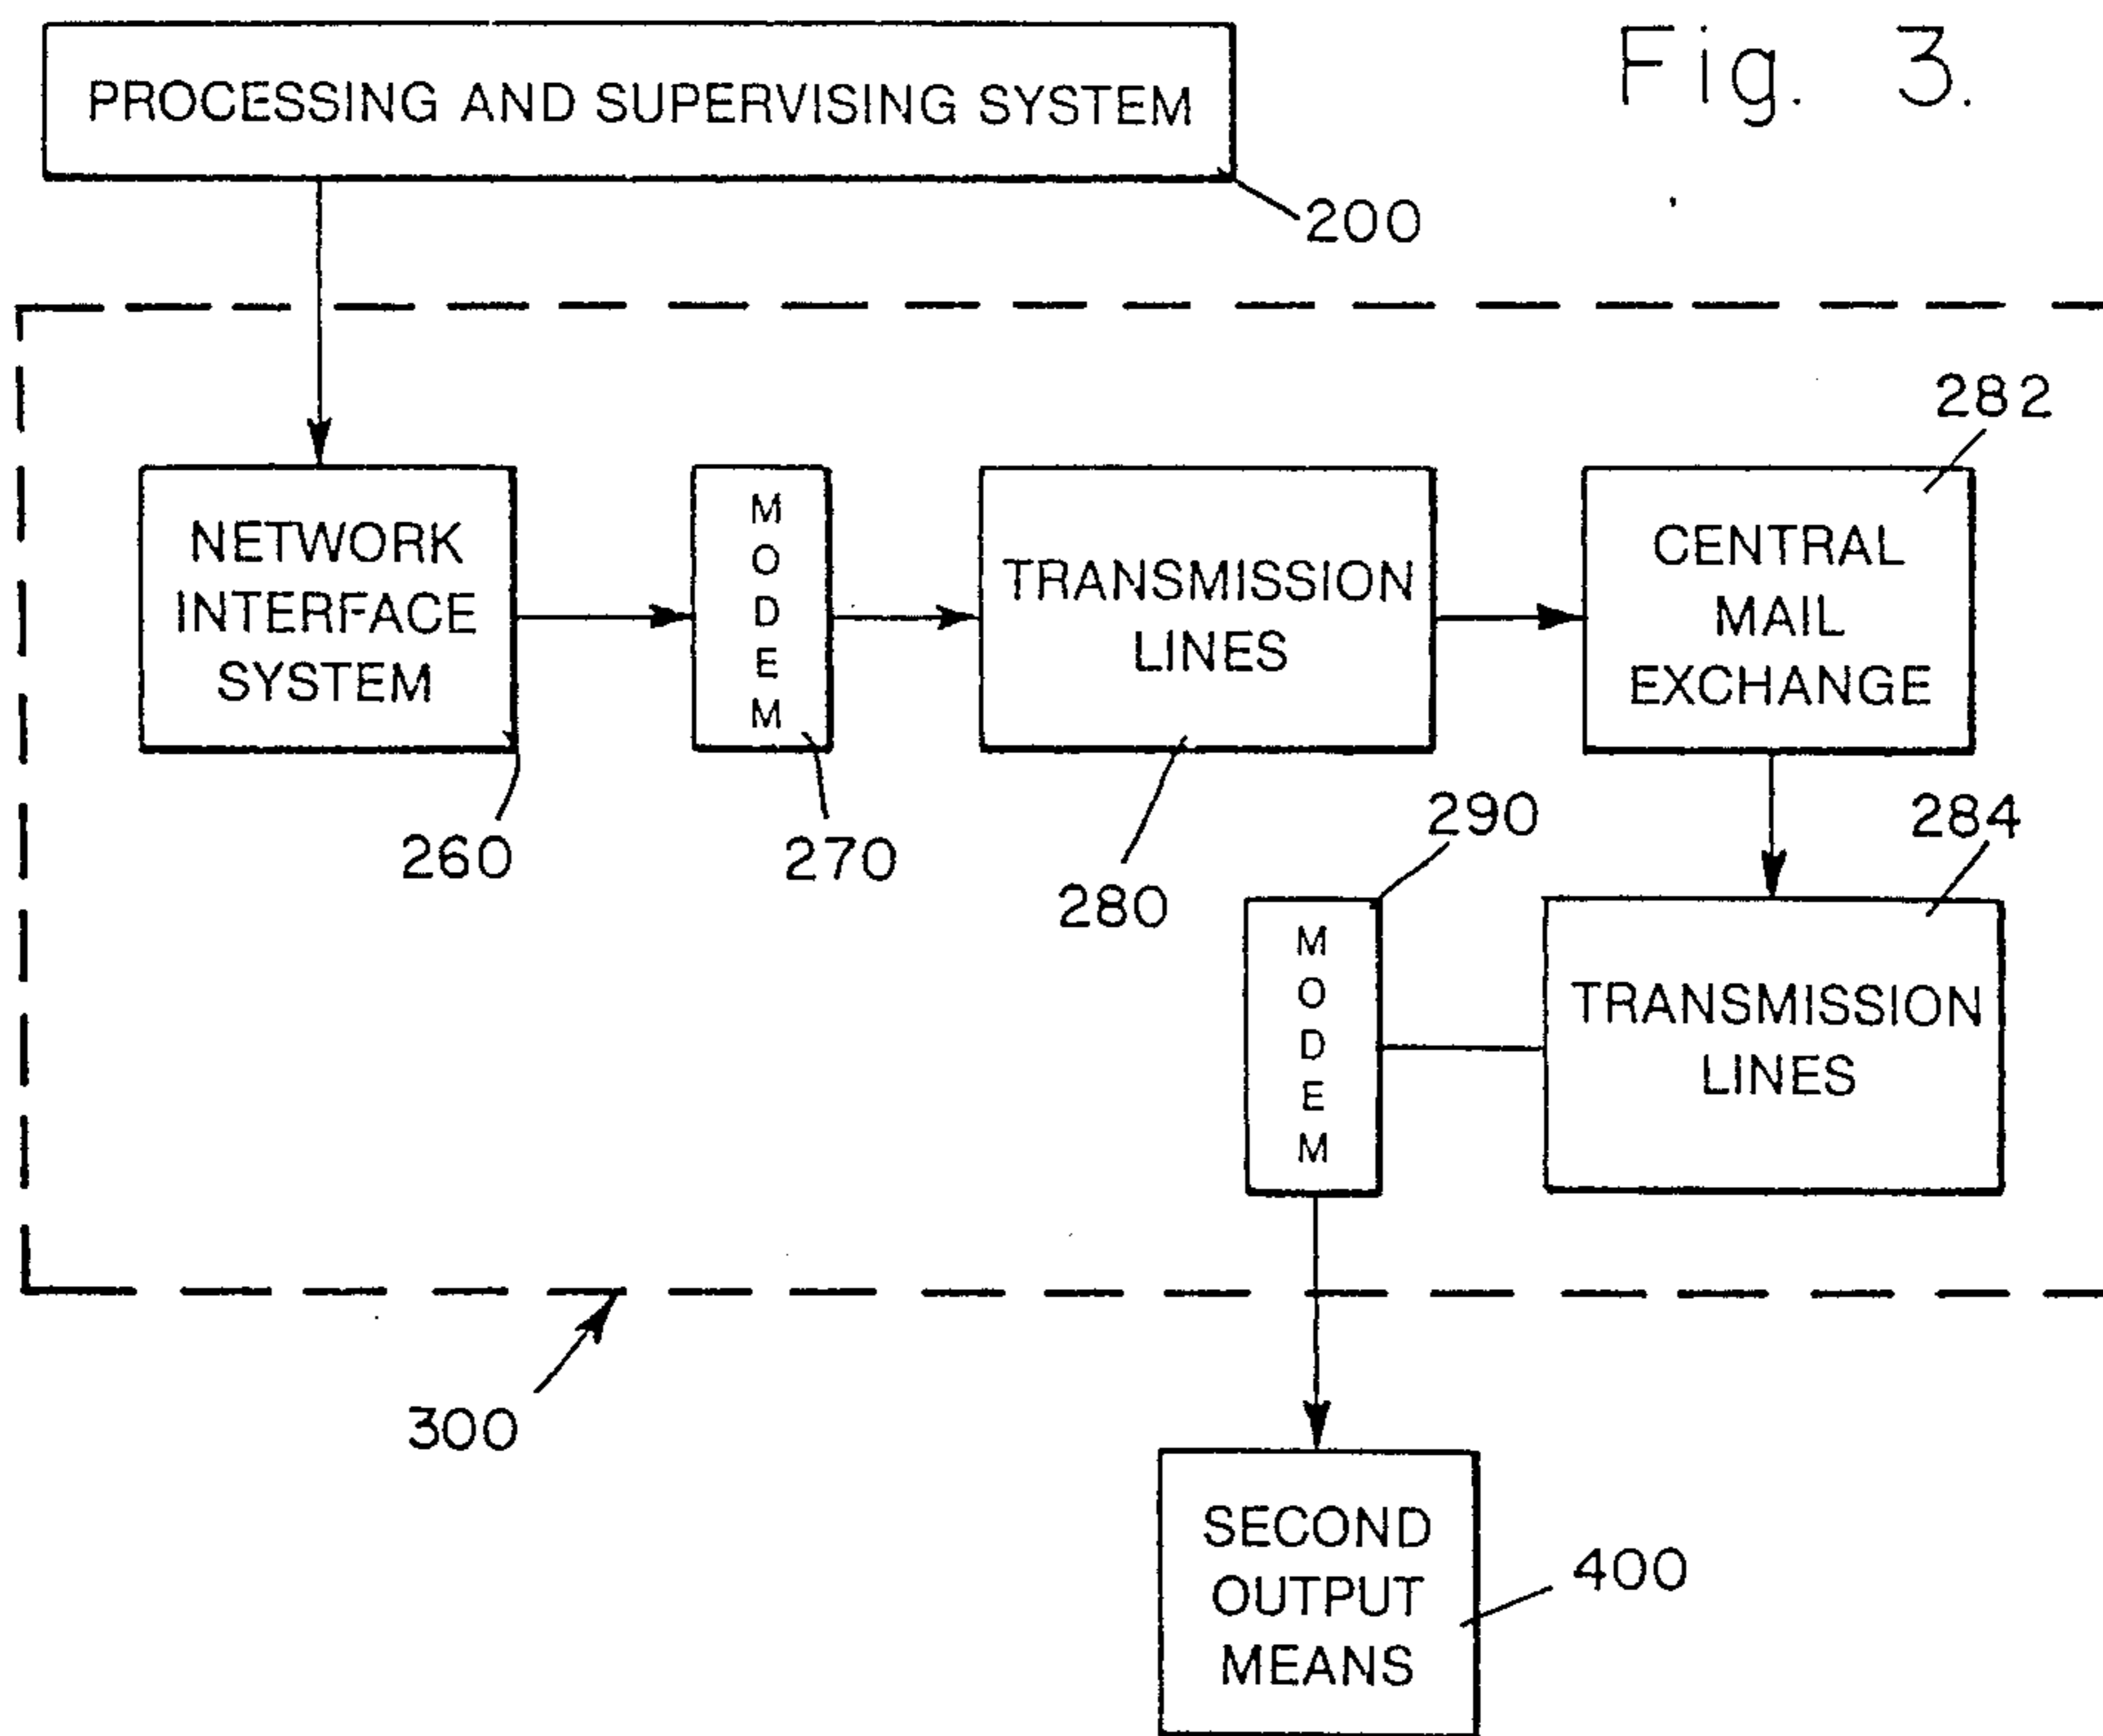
PROCESSING AND SUPERVISING SYSTEM

Fig. 3.

200

282

NETWORK INTERFACE SYSTEM

MODEM

TRANSMISSION LINES

CENTRAL MAIL EXCHANGE

260

270

280

290

284

MODEM

TRANSMISSION LINES

300

SECOND OUTPUT MEANS

400